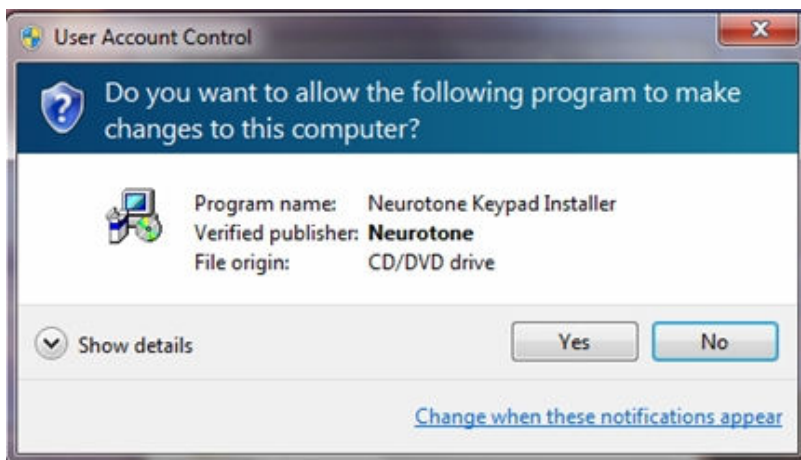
User Account Control

Do you want to allow the following program to make changes to this computer?

| | |
|---|---|
| Program name: | Neurotone Keypad Installer |
| Verified publisher: | **Neurotone** |
| File origin: | CD/DVD drive |

Show details

Yes

No

Change when these notifications appear